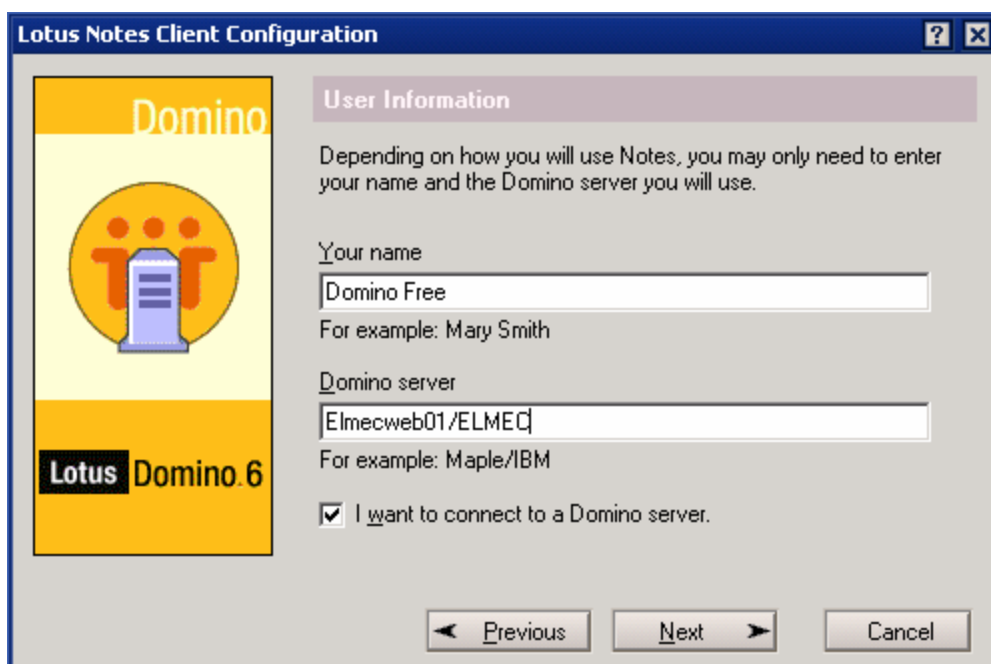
Lotus Notes Client Configuration

?

Domino

Lotus Domino.6

User Information

Depending on how you will use Notes, you may only need to enter your name and the Domino server you will use.

Your name

Domino Free

For example: Mary Smith

Domino server

Elmecweb01/ELMEC

For example: Maple/IBM

I want to connect to a Domino server.

Previous

Next

Cancel